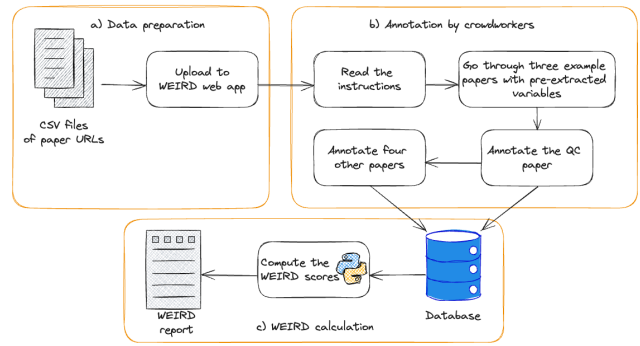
a) Data preparation

CSV files of paper URLs

Upload to WEIRD web app

b) Annotation by crowdworkers

Read the instructions

Go through three example papers with pre-extracted variables

Annotate the QC paper

Annotate four other papers

Database

Compute the WEIRD scores

WEIRD report

c) WEIRD calculation